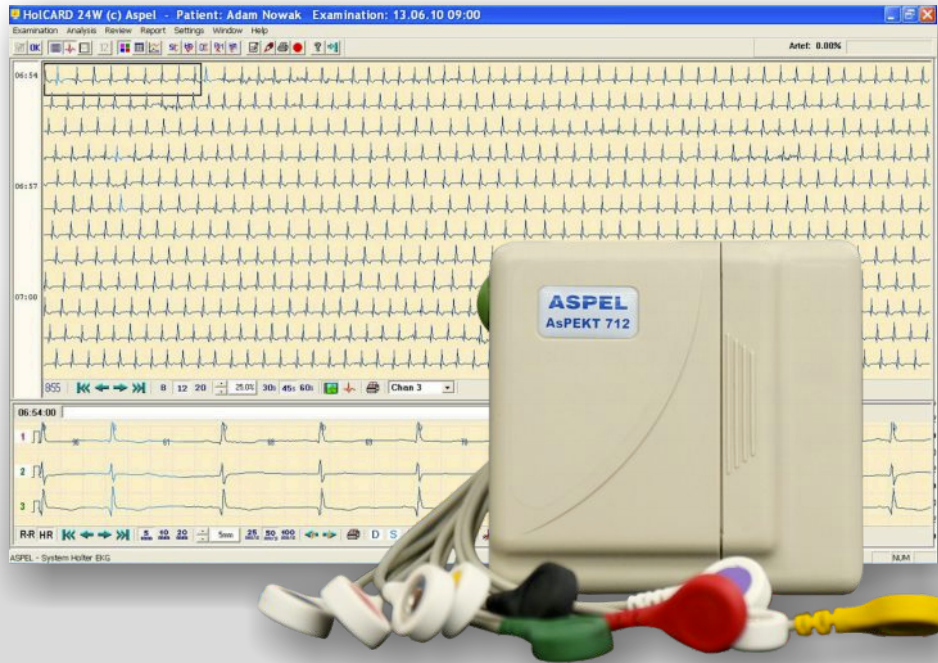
HolCARD 24W (c) Aspel - Patient: Adam Nowak Examination: 13.06.10 09:00

Examination Analysis Review Report Settings Window Help

OK

Artef: 0.00%

06:54

06:57

07:00

855 8 12 20 25.0% 30s 45s 60s Chan 3

06:54:00

1

2

3

R-R HR 5 10 20 5mm 25 50 100 D S

ASPEL - System Holter EKG

NUM

ASPEL
AsPEKT 712